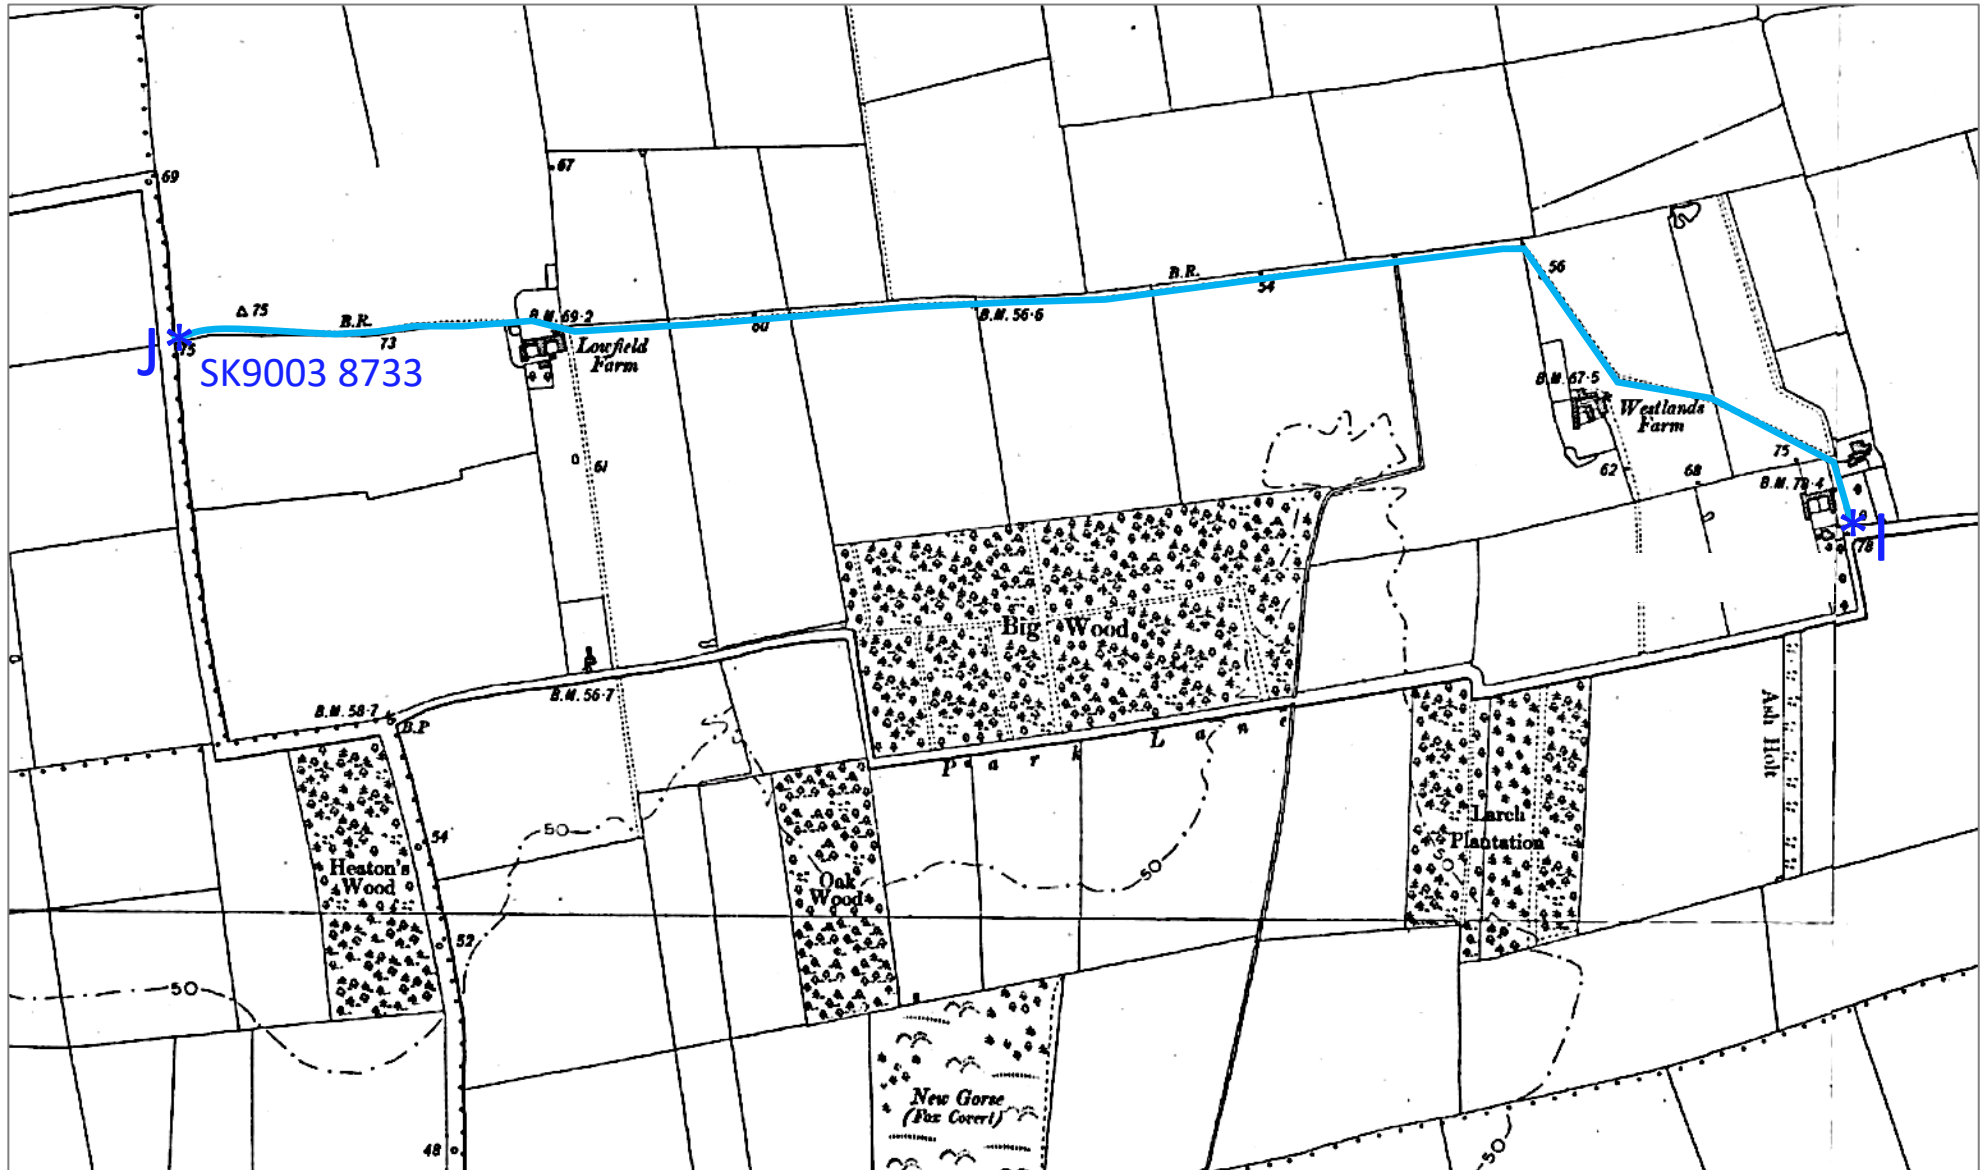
69
67
Δ 75
B.R.
J
75
73
SK9003 8733
B.M. 69·2
Lowfield Farm
60
B.M. 56·6
B.R.
54
56
B.M. 67·5
Westlands Farm
75
B.M. 79·4
78
I
62
68
61
Big Wood
Park Lane
Ash Holt
B.M. 58·7
B.P
B.M. 56·7
50
54
Heaton's Wood
52
Oak Wood
50
Larch Plantation
50
New Gorse (Fox Covert)
48
50